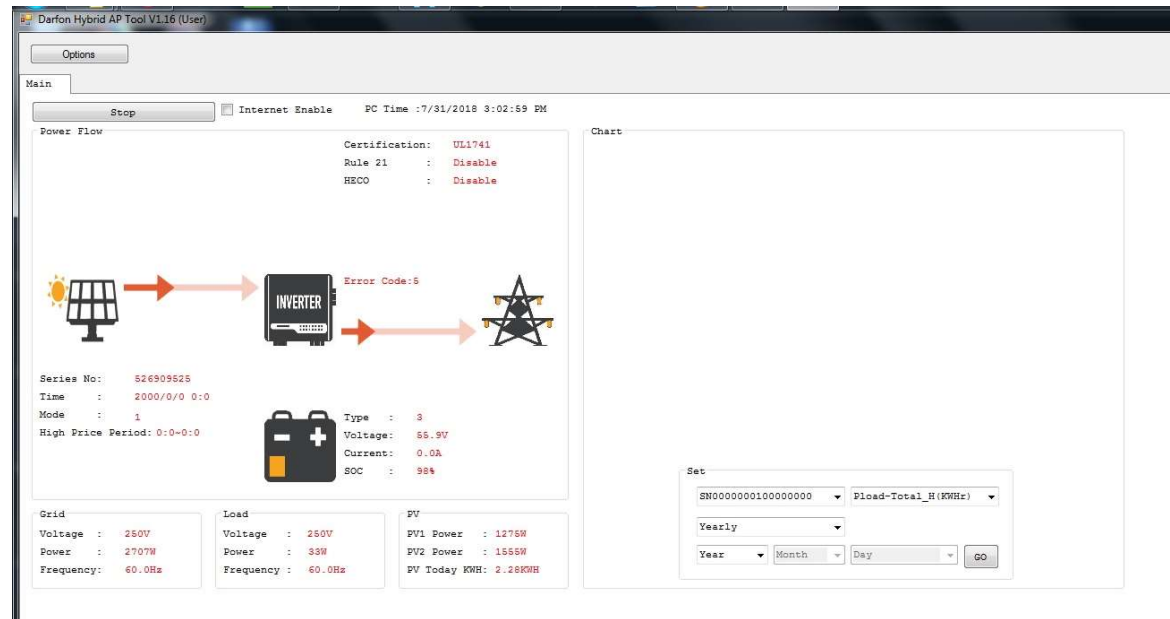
Darfon Hybrid AP Tool V1.16 (User)

Options

Main

Stop

Internet Enable

PC Time :7/31/2018 3:02:59 PM

Power Flow

Certification: UL1741
Rule 21 : Disable
HECO : Disable

Error Code:5

INVERTER

Series No: 526909525
Time : 2000/0/0 0:0
Mode : 1
High Price Period: 0:0~0:0

Type : 3
Voltage: 55.9V
Current: 0.0A
SOC : 98%

Grid
Voltage : 250V
Power : 2707W
Frequency: 60.0Hz

Load
Voltage : 250V
Power : 33W
Frequency : 60.0Hz

PV
PV1 Power : 1275W
PV2 Power : 1555W
PV Today KWH: 2.28KWH

Chart

Set
SN0000000100000000
Pload-Total_H(KWHr)
Yearly
Year
Month
Day
GO